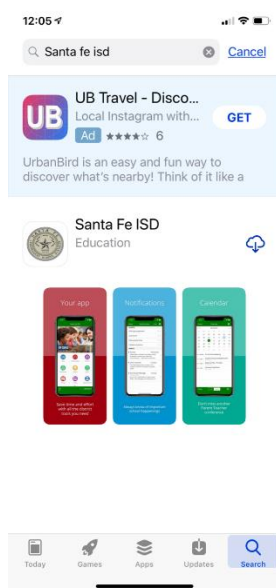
12:05

Santa fe isd

Cancel

UB

UB Travel - Disco...

Local Instagram with...

Ad ★★★★☆ 6

GET

UrbanBird is an easy and fun way to discover what's nearby! Think of it like a

Santa Fe ISD

Education

Your app

Notifications

Calendar

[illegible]

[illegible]

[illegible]

Today

Games

Apps

Updates

Search